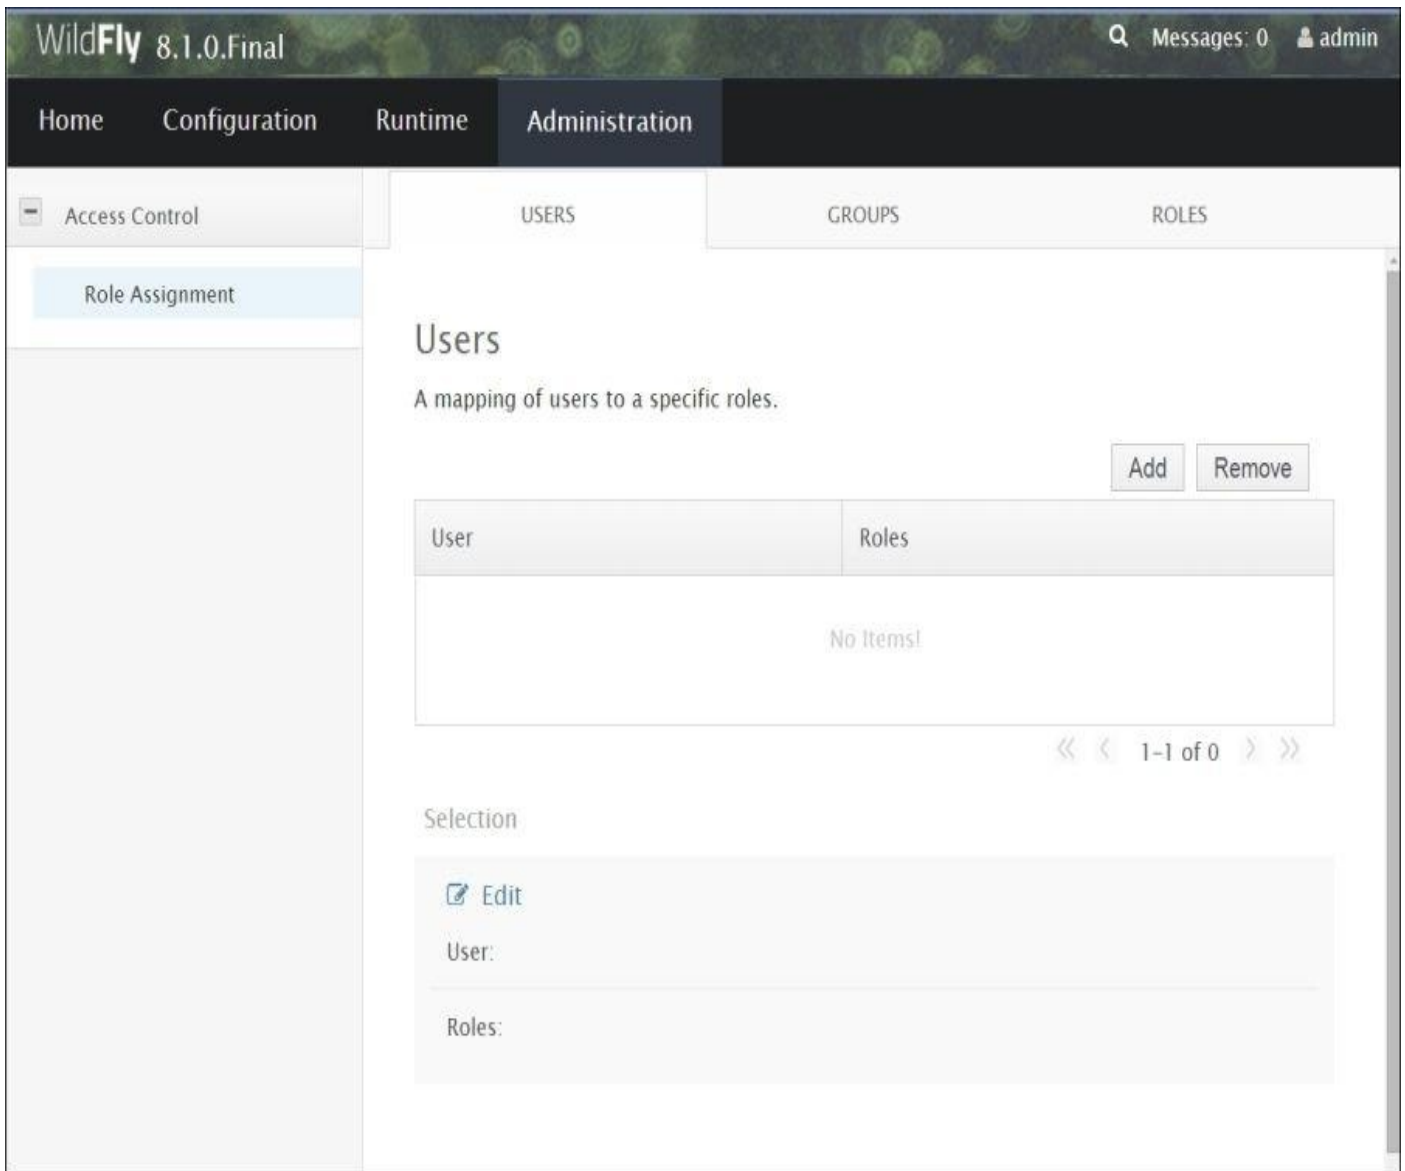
WildFly 8.1.0.Final

Messages: 0 admin

Home Configuration Runtime Administration

Access Control

Role Assignment

USERS GROUPS ROLES

Users

A mapping of users to a specific roles.

Add Remove

| User | Roles |
|---|---|
| No Items! | |

1-1 of 0

Selection

Edit

User:

Roles: